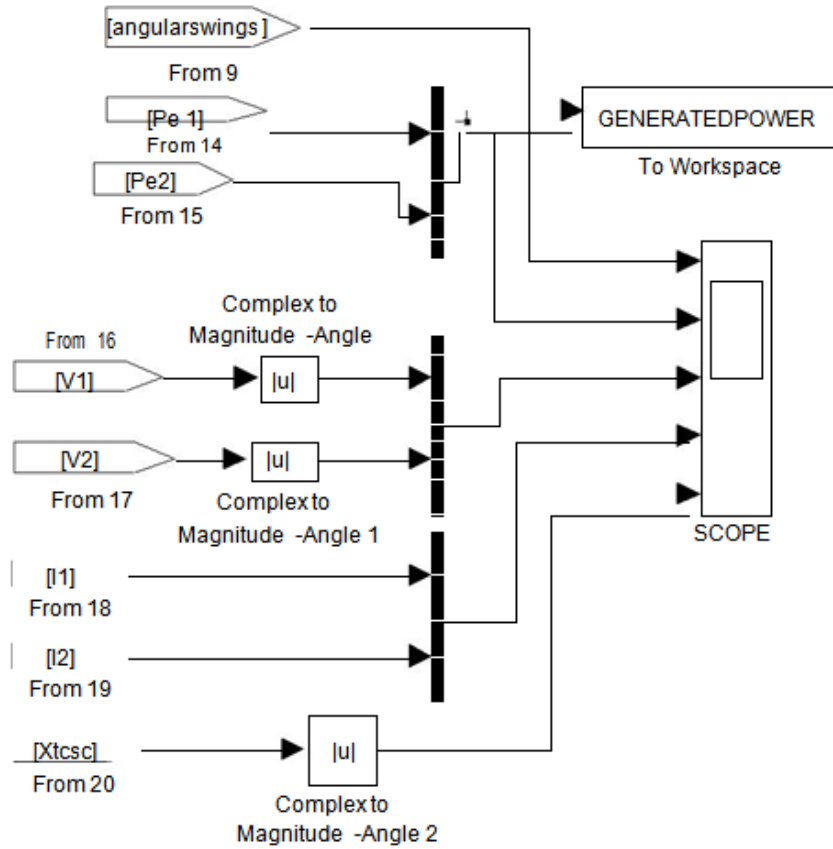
[angularswings]
From 9

[Pe 1]
From 14

[Pe2]
From 15

GENERATEDPOWER
To Workspace

Complex to
Magnitude -Angle

From 16
[V1]

|u|

[V2]

|u|

From 17

Complex to
Magnitude -Angle 1

SCOPE

[I1]
From 18

[I2]
From 19

[Xtcsc]
From 20

|u|

Complex to
Magnitude -Angle 2